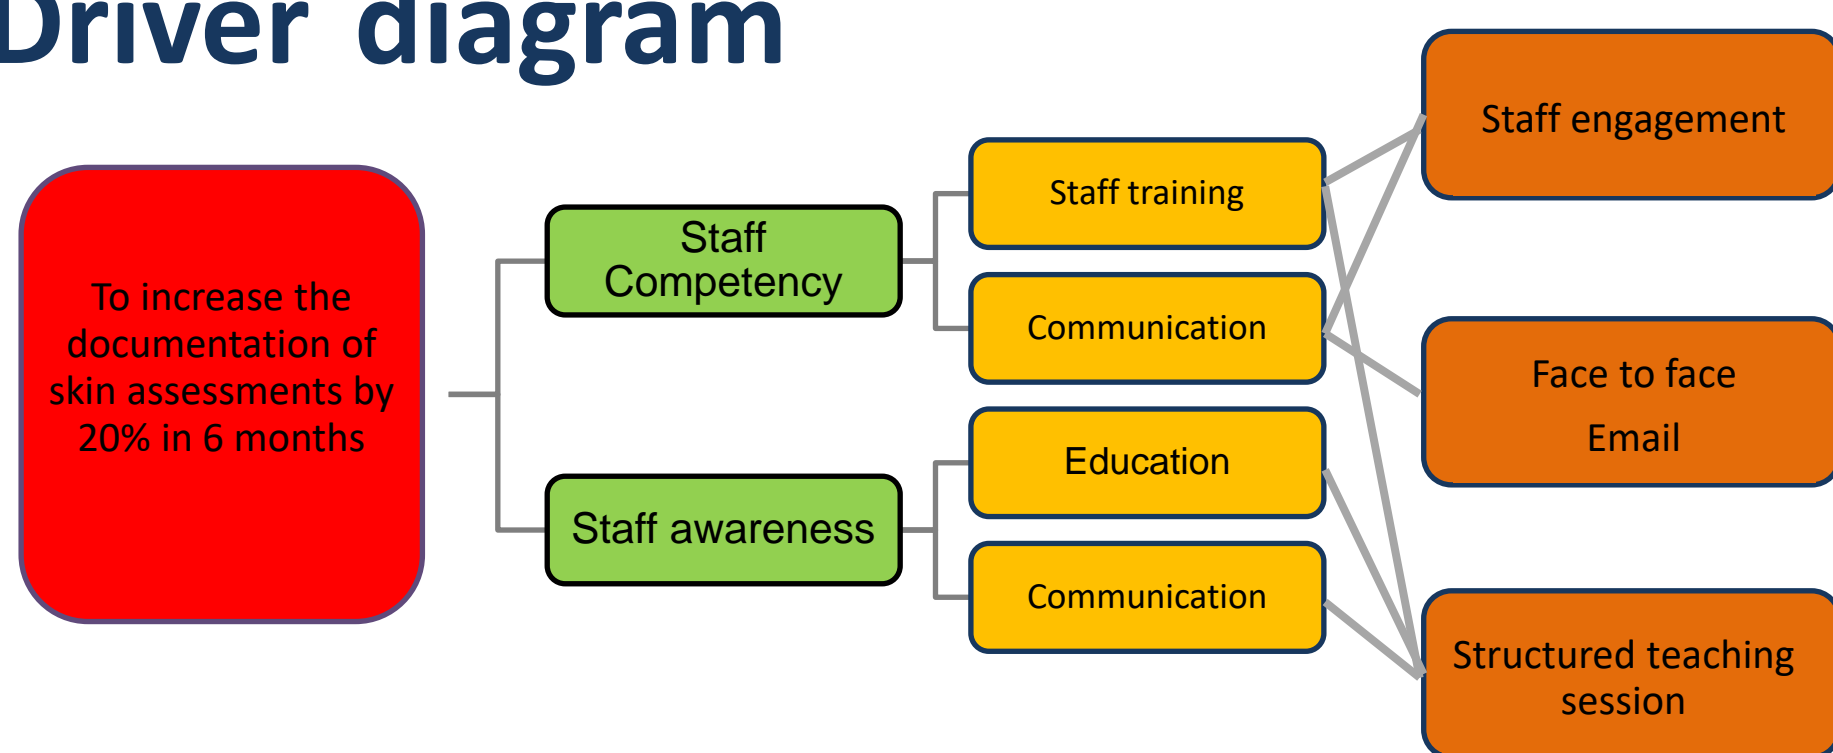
Driver diagram

To increase the documentation of skin assessments by 20% in 6 months

Staff Competency

Staff awareness

Staff training

Communication

Education

Communication

Staff engagement

Face to face

Email

Structured teaching session